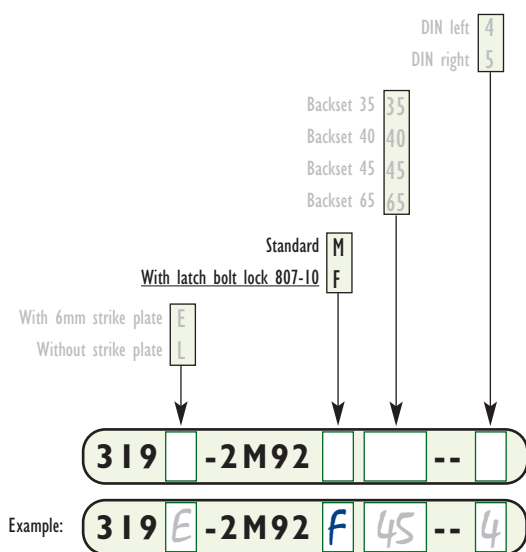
DIN left 4
DIN right 5

Backset 35 35
Backset 40 40
Backset 45 45
Backset 65 65

Standard M
With latch bolt lock 807-10 F

With 6mm strike plate E
Without strike plate L

319 -2M92 --

Example: 319 E -2M92 F 45 -- 4